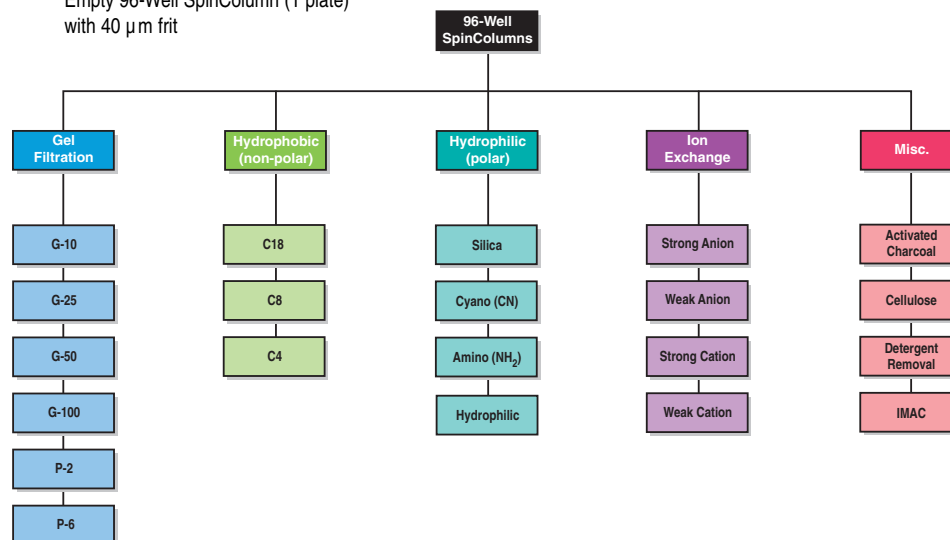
Empty 96-Well SpinColumn (1 plate) with 40 μm frit

96-Well SpinColumns

Gel Filtration

G-10

G-25

G-50

G-100

P-2

P-6

Hydrophobic (non-polar)

C18

C8

C4

Hydrophilic (polar)

Silica

Cyano (CN)

Amino ($NH_2$)

Hydrophilic

Ion Exchange

Strong Anion

Weak Anion

Strong Cation

Weak Cation

Misc.

Activated Charcoal

Cellulose

Detergent Removal

IMAC